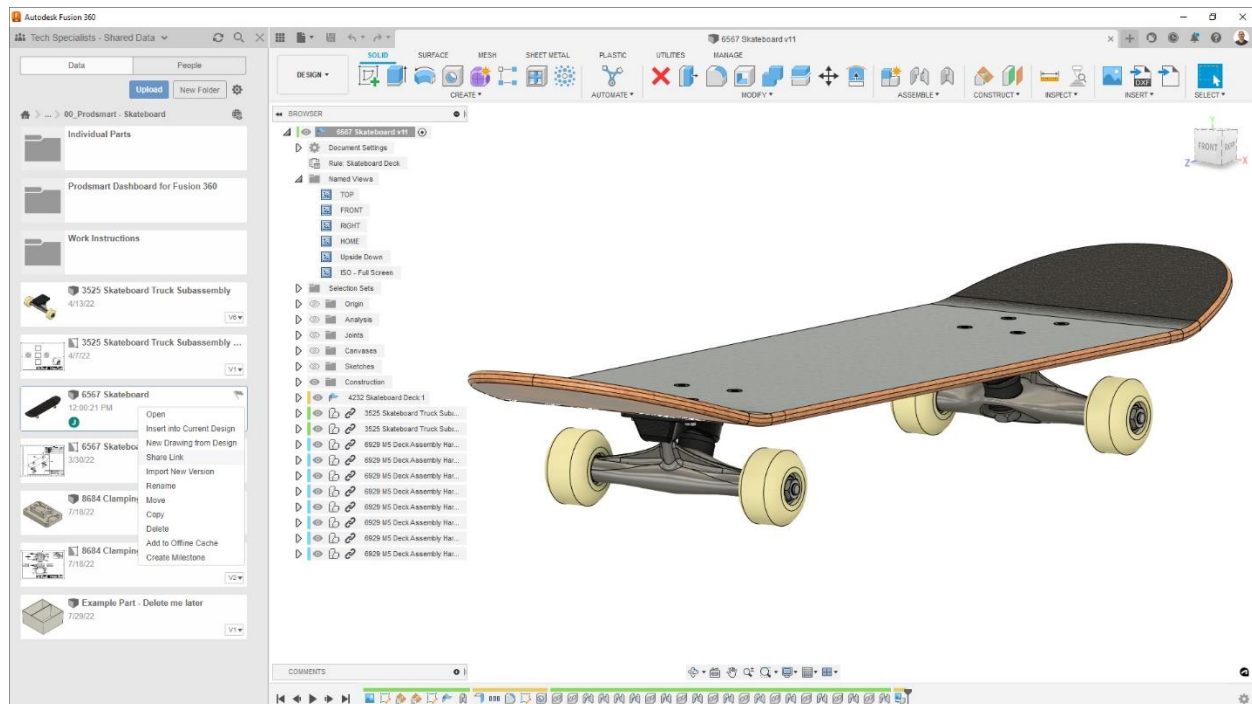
Autodesk Fusion 360

Tech Specialists - Shared Data

Data | People

Upload | New Folder

... > 00_Prodsmart - Skateboard

Individual Parts

Prodsmart Dashboard for Fusion 360

Work Instructions

3525 Skateboard Truck Subassembly
4/13/22
V6

3525 Skateboard Truck Subassembly ...
4/7/22
V1

6567 Skateboard
12:00:21 PM

6567 Skatebo
3/30/22

8684 Clamping
7/18/22

8684 Clamping
7/18/22
V2

Example Part - Delete me later
7/29/22
V1

Open
Insert into Current Design
New Drawing from Design
Share Link
Import New Version
Rename
Move
Copy
Delete
Add to Offline Cache
Create Milestone

6567 Skateboard v11

DESIGN

SOLID | SURFACE | MESH | SHEET METAL | PLASTIC | UTILITIES | MANAGE

CREATE | AUTOMATE | MODIFY | ASSEMBLE | CONSTRUCT | INSPECT | INSERT | SELECT

BROWSER

6567 Skateboard v11
Document Settings
Rule: Skateboard Deck
Named Views
TOP
FRONT
RIGHT
HOME
Upside Down
ISO - Full Screen
Selection Sets
Origin
Analysis
Joints
Canvases
Sketches
Construction
4232 Skateboard Deck:1
3525 Skateboard Truck Sub...
3525 Skateboard Truck Subs...
6929 M5 Deck Assembly Har...
6929 M5 Deck Assembly Har...
6929 M5 Deck Assembly Har...
6929 M5 Deck Assembly Har...
6929 M5 Deck Assembly Har...
6929 M5 Deck Assembly Har...
6929 M5 Deck Assembly Har...
6929 M5 Deck Assembly Har...

FRONT | RIGHT

COMMENTS